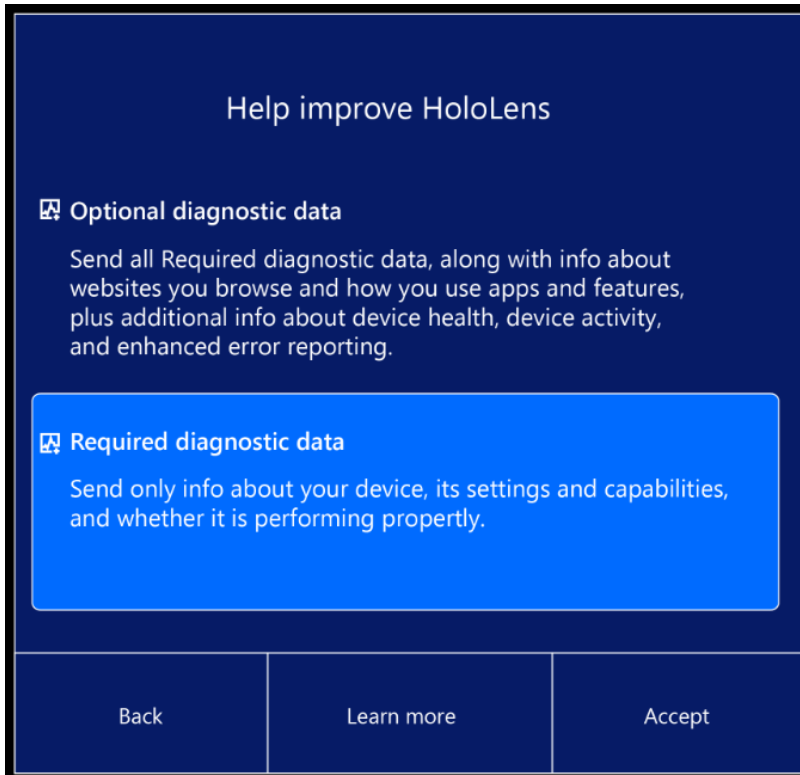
Help improve HoloLens

Optional diagnostic data

Send all Required diagnostic data, along with info about websites you browse and how you use apps and features, plus additional info about device health, device activity, and enhanced error reporting.

Required diagnostic data

Send only info about your device, its settings and capabilities, and whether it is performing propertly.

Back

Learn more

Accept